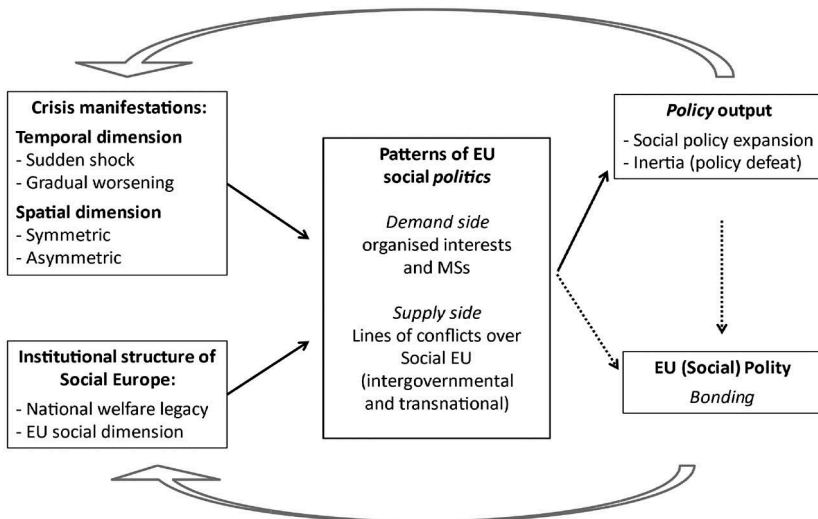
Crisis manifestations:

Temporal dimension
- Sudden shock
- Gradual worsening

Spatial dimension
- Symmetric
- Asymmetric

Institutional structure of Social Europe:
- National welfare legacy
- EU social dimension

Patterns of EU social politics

Demand side
organised interests and MSs

Supply side
Lines of conflicts over Social EU (intergovernmental and transnational)

Policy output
- Social policy expansion
- Inertia (policy defeat)

EU (Social) Polity
Bonding